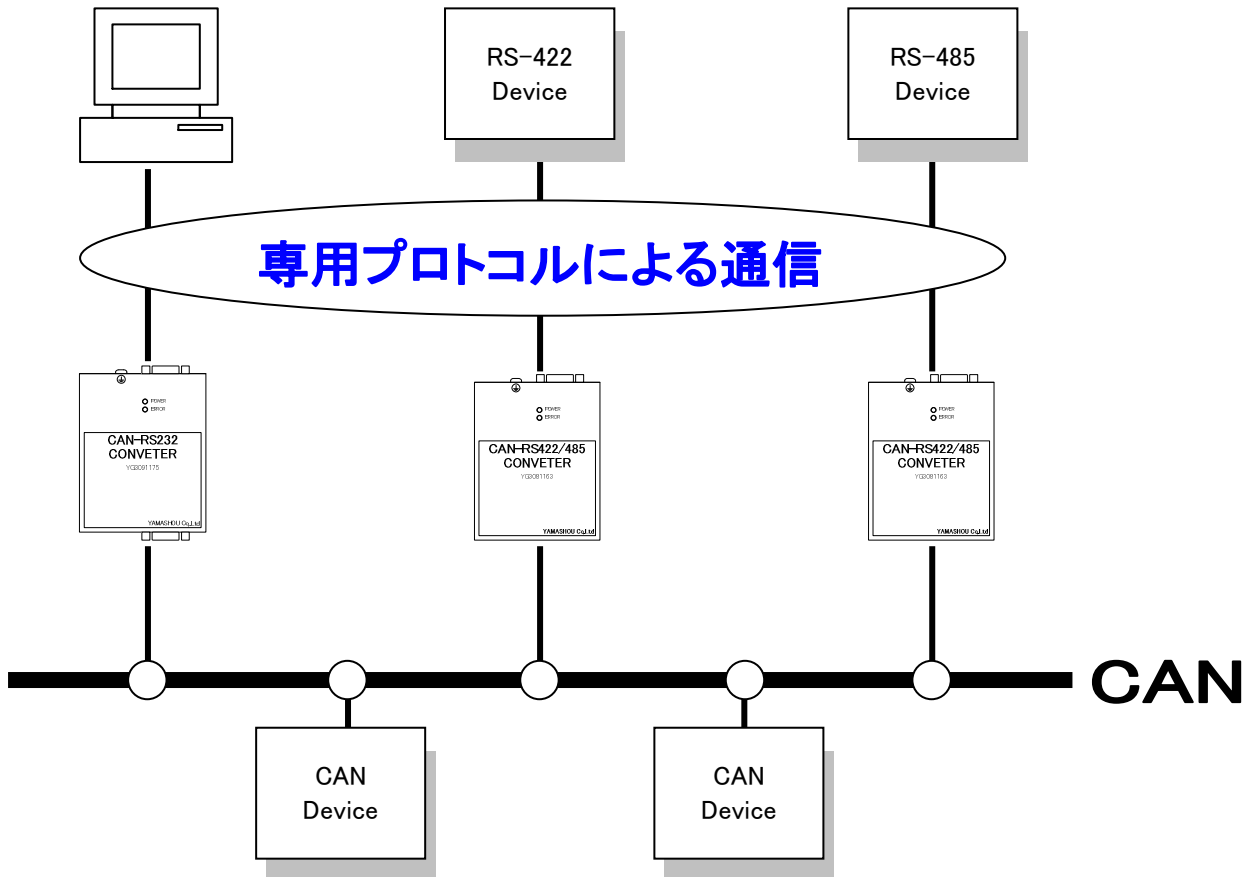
RS-422
Device

RS-485
Device

専用プロトコルによる通信

POWER
ERROR
CAN-RS232
CONVETER
YGB081175
YAMASHOU Co.,Ltd

POWER
ERROR
CAN-RS422/485
CONVETER
YGB081163
YAMASHOU Co.,Ltd

POWER
ERROR
CAN-RS422/485
CONVETER
YGB081163
YAMASHOU Co.,Ltd

CAN

CAN
Device

CAN
Device